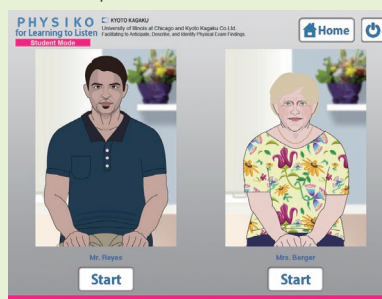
PHYSIKO
for Learning to Listen
Student Mode
KYOTO KAGAKU
University of Illinois at Chicago and Kyoto Kagaku Co.Ltd.
Facilitating to Anticipate, Describe, and Identify Physical Exam Findings.

Home

Mr. Reyes
Start

Mrs. Berger
Start